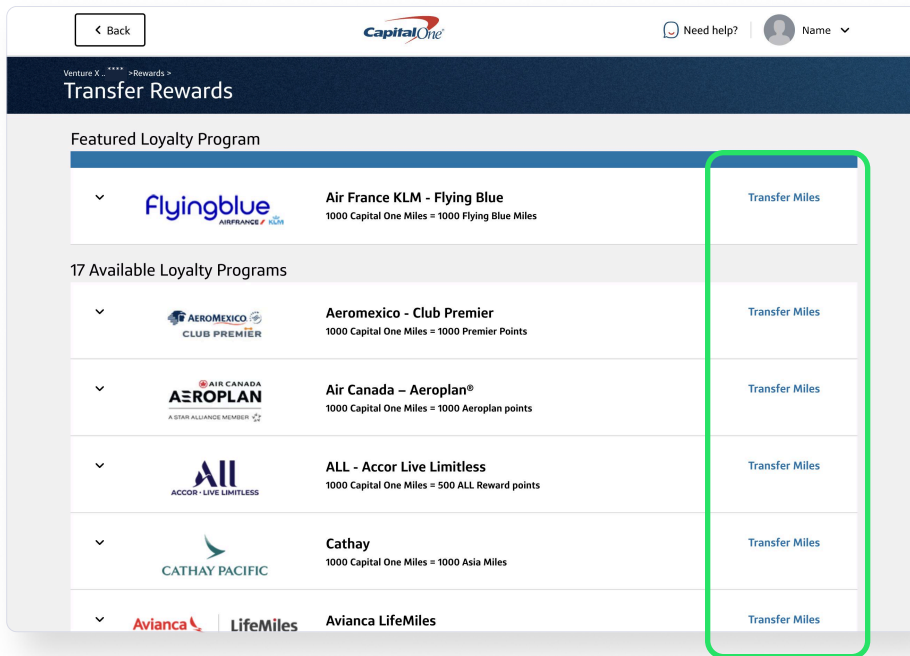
< Back

Capital One

Need help?

Name

Venture X ..**** >Rewards >
Transfer Rewards

Featured Loyalty Program

flyingblue AIRFRANCE KLM

Air France KLM - Flying Blue
1000 Capital One Miles = 1000 Flying Blue Miles

Transfer Miles

17 Available Loyalty Programs

AEROMEXICO CLUB PREMIER

Aeromexico - Club Premier
1000 Capital One Miles = 1000 Premier Points

Transfer Miles

AIR CANADA AEROPLAN A STAR ALLIANCE MEMBER

Air Canada – Aeroplan®
1000 Capital One Miles = 1000 Aeroplan points

Transfer Miles

ALL ACCOR · LIVE LIMITLESS

ALL - Accor Live Limitless
1000 Capital One Miles = 500 ALL Reward points

Transfer Miles

CATHAY PACIFIC

Cathay
1000 Capital One Miles = 1000 Asia Miles

Transfer Miles

Avianca LifeMiles

Avianca LifeMiles

Transfer Miles